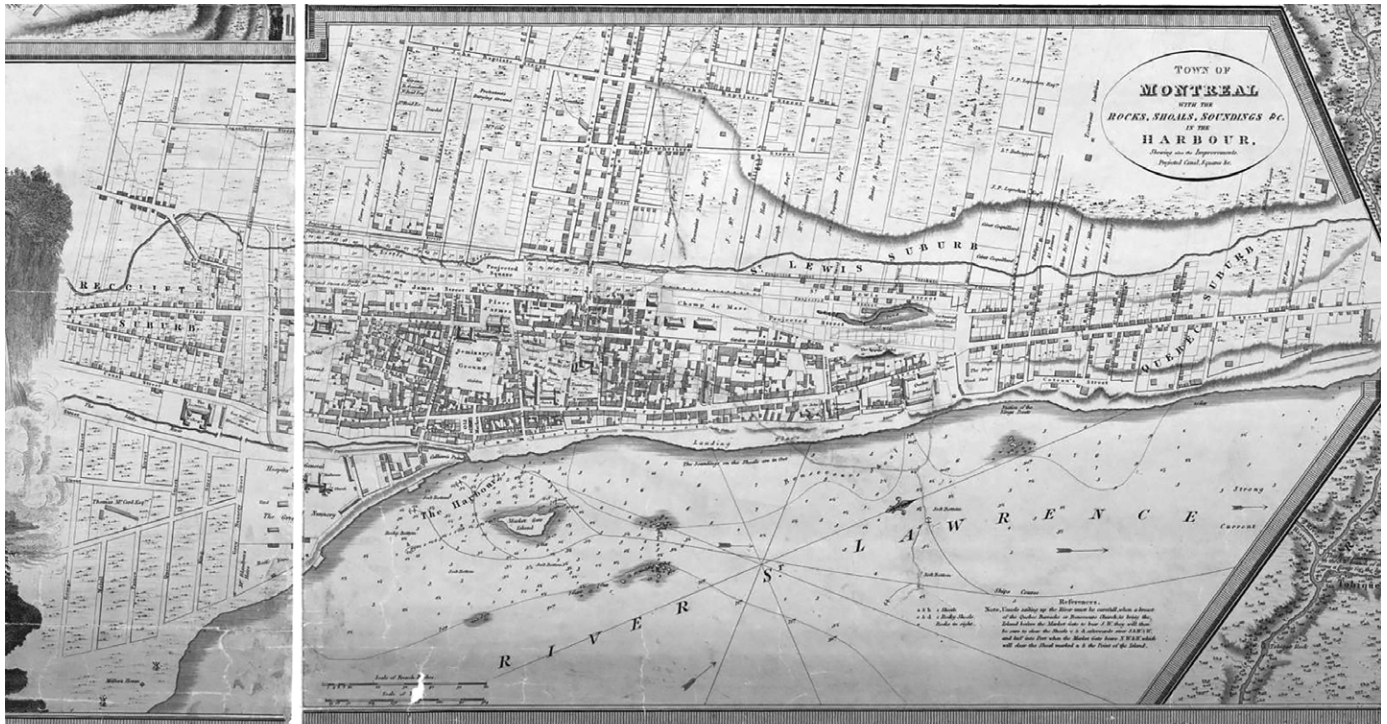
TOWN OF
MONTREAL
WITH THE
ROCKS, SHOALS, SOUNDINGS &c.
IN THE
HARBOUR,
Showing also the Improvements
Projected Canal, Squares &c.

RECOLLET SUBURB

Thomas McCord Esqr.

ST LEWIS SUBURB

QUEBEC SUBURB

Champ de Mars

Place d'Armes

Seminary Ground

Projected Square

St James Street

Landing Place

The Harbour

Market Gate Island

ST LAWRENCE

RIVER

Strong Current

Ships Course

References.

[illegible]

Scale of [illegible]